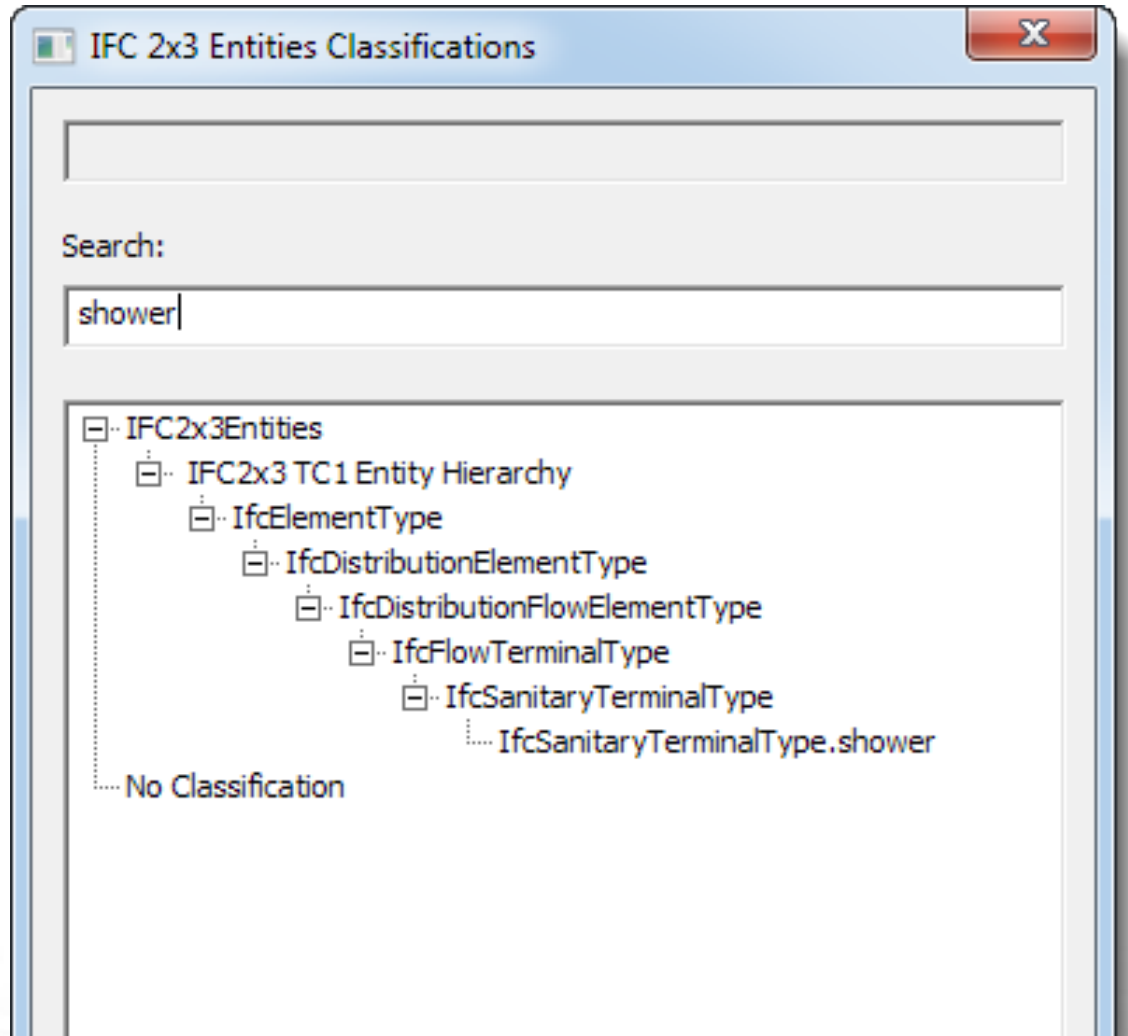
IFC 2x3 Entities Classifications

X

Search:

shower

IFC2x3Entities
IFC2x3 TC1 Entity Hierarchy
IfcElementType
IfcDistributionElementType
IfcDistributionFlowElementType
IfcFlowTerminalType
IfcSanitaryTerminalType
IfcSanitaryTerminalType.shower
No Classification